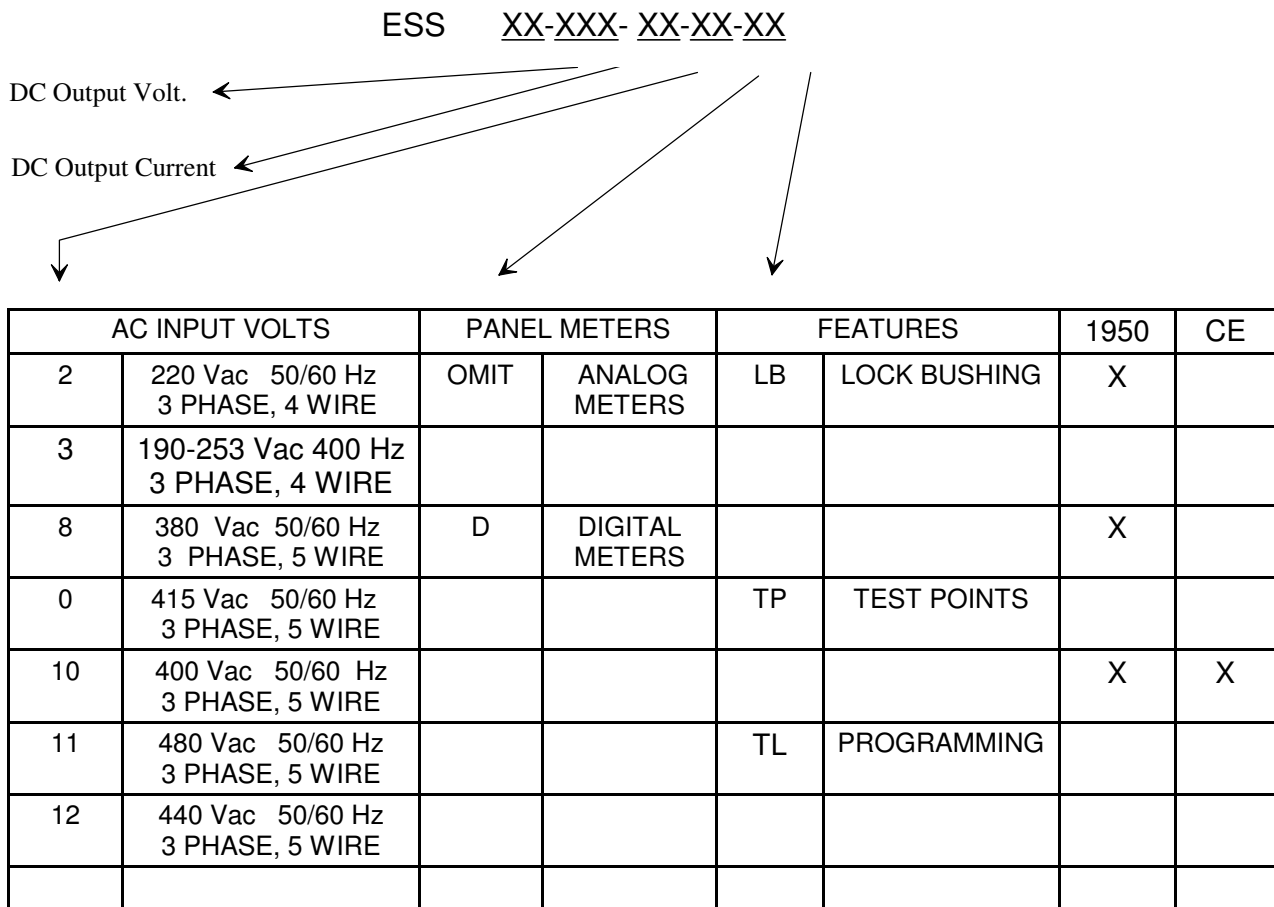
ESS XX-XXX- XX-XX-XX

DC Output Volt.

DC Output Current

| AC INPUT VOLTS | | PANEL METERS | | FEATURES | | 1950 | CE |
|---|---|---|---|---|---|---|---|
| 2 | 220 Vac 50/60 Hz 3 PHASE, 4 WIRE | OMIT | ANALOG METERS | LB | LOCK BUSHING | X | |
| 3 | 190-253 Vac 400 Hz 3 PHASE, 4 WIRE | | | | | | |
| 8 | 380 Vac 50/60 Hz 3 PHASE, 5 WIRE | D | DIGITAL METERS | | | X | |
| 0 | 415 Vac 50/60 Hz 3 PHASE, 5 WIRE | | | TP | TEST POINTS | | |
| 10 | 400 Vac 50/60 Hz 3 PHASE, 5 WIRE | | | | | X | X |
| 11 | 480 Vac 50/60 Hz 3 PHASE, 5 WIRE | | | TL | PROGRAMMING | | |
| 12 | 440 Vac 50/60 Hz 3 PHASE, 5 WIRE | | | | | | |
| | | | | | | | |